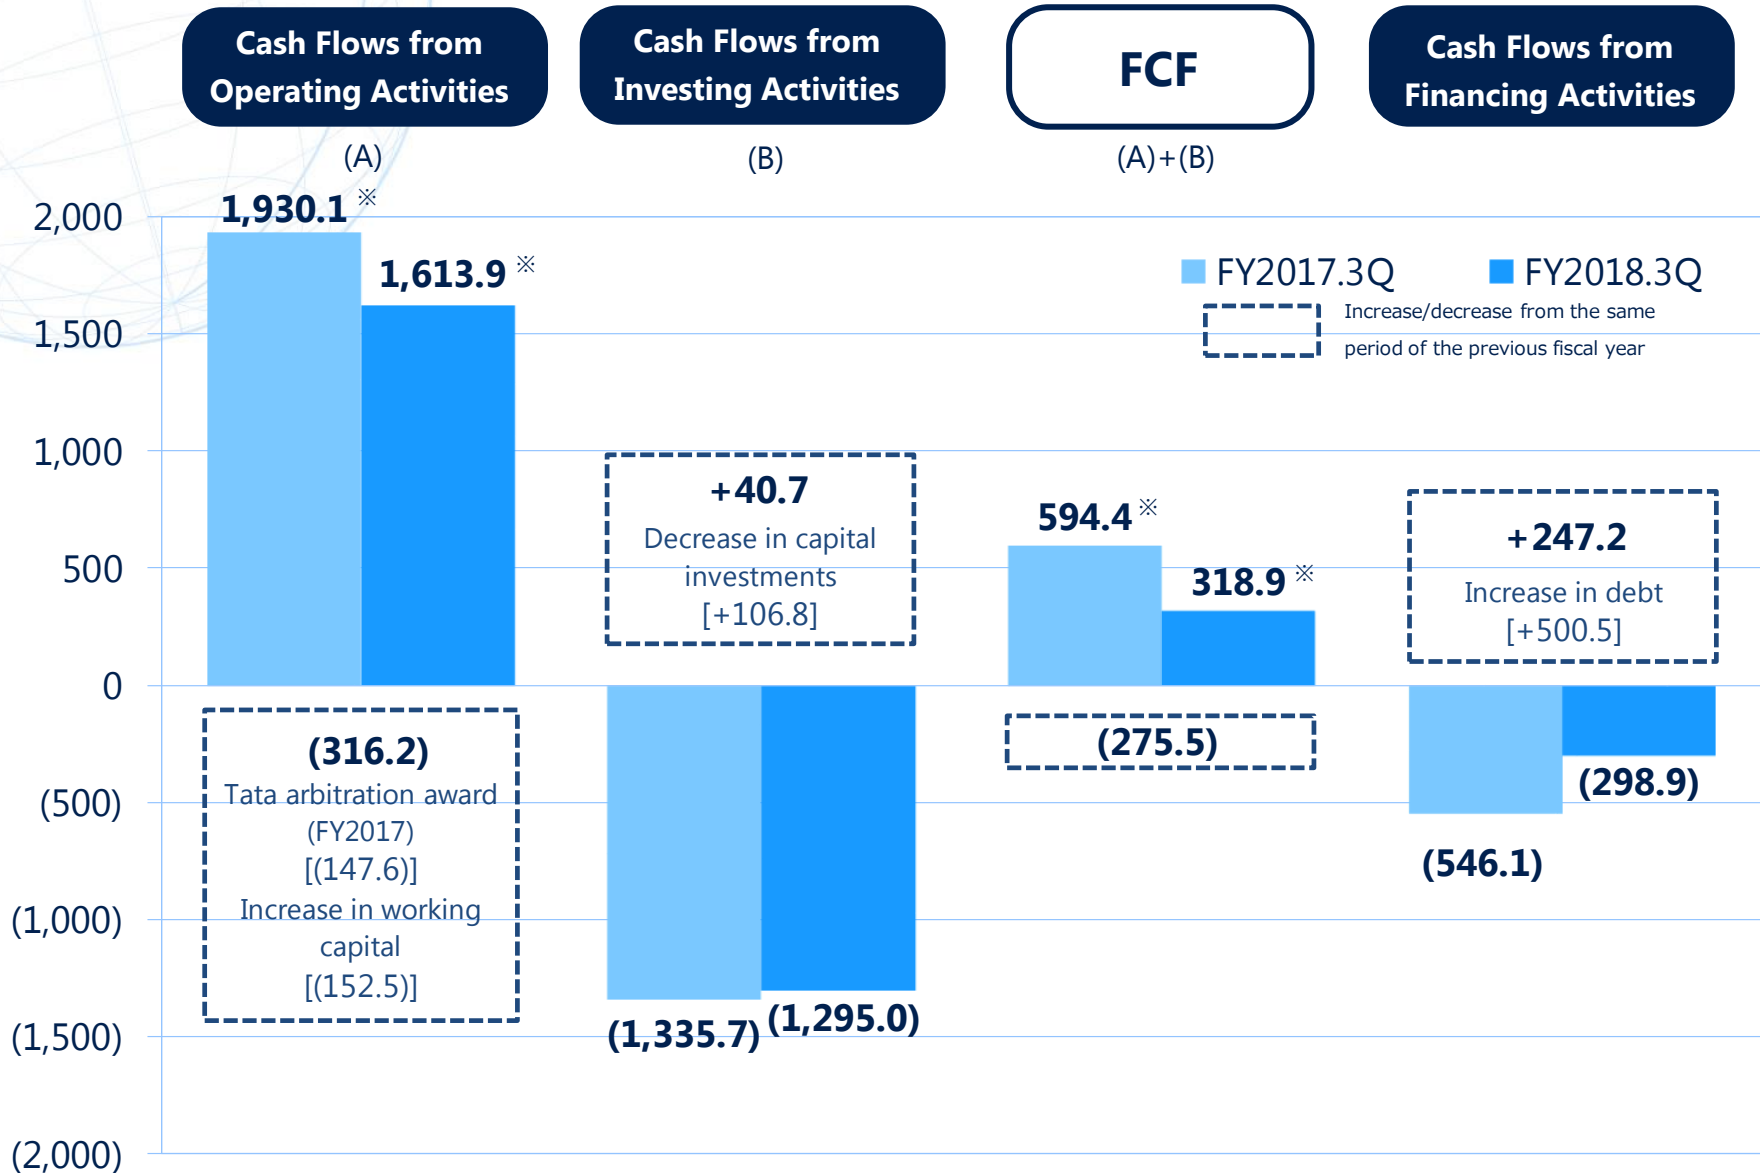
Cash Flows from Operating Activities

(A)

Cash Flows from Investing Activities

(B)

FCF

(A)+(B)

Cash Flows from Financing Activities

FY2017.3Q FY2018.3Q

Increase/decrease from the same period of the previous fiscal year

2,000
1,500
1,000
500
0
(500)
(1,000)
(1,500)
(2,000)

1,930.1 ※

1,613.9 ※

(316.2)
Tata arbitration award (FY2017)
[(147.6)]
Increase in working capital
[(152.5)]

+40.7
Decrease in capital investments
[+106.8]

(1,335.7)

(1,295.0)

594.4 ※

318.9 ※

(275.5)

+247.2
Increase in debt
[+500.5]

(546.1)

(298.9)